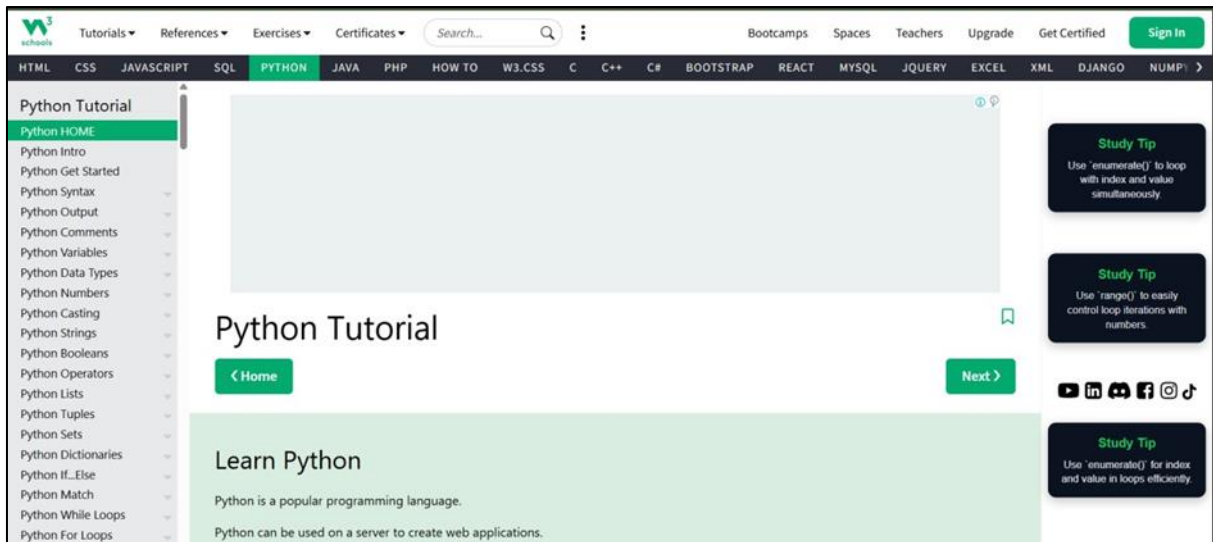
w3schools Tutorials ▾ References ▾ Exercises ▾ Certificates ▾ Search... Bootcamps Spaces Teachers Upgrade Get Certified Sign In

HTML CSS JAVASCRIPT SQL PYTHON JAVA PHP HOW TO W3.CSS C C++ C# BOOTSTRAP REACT MYSQL JQUERY EXCEL XML DJANGO NUMPY

Python Tutorial
Python HOME
Python Intro
Python Get Started
Python Syntax
Python Output
Python Comments
Python Variables
Python Data Types
Python Numbers
Python Casting
Python Strings
Python Booleans
Python Operators
Python Lists
Python Tuples
Python Sets
Python Dictionaries
Python If...Else
Python Match
Python While Loops
Python For Loops

Python Tutorial

❮ Home

Next ❯

Learn Python

Python is a popular programming language.

Python can be used on a server to create web applications.

Study Tip
Use `enumerate()` to loop with index and value simultaneously.

Study Tip
Use `range()` to easily control loop iterations with numbers.

Study Tip
Use `enumerate()` for index and value in loops efficiently.